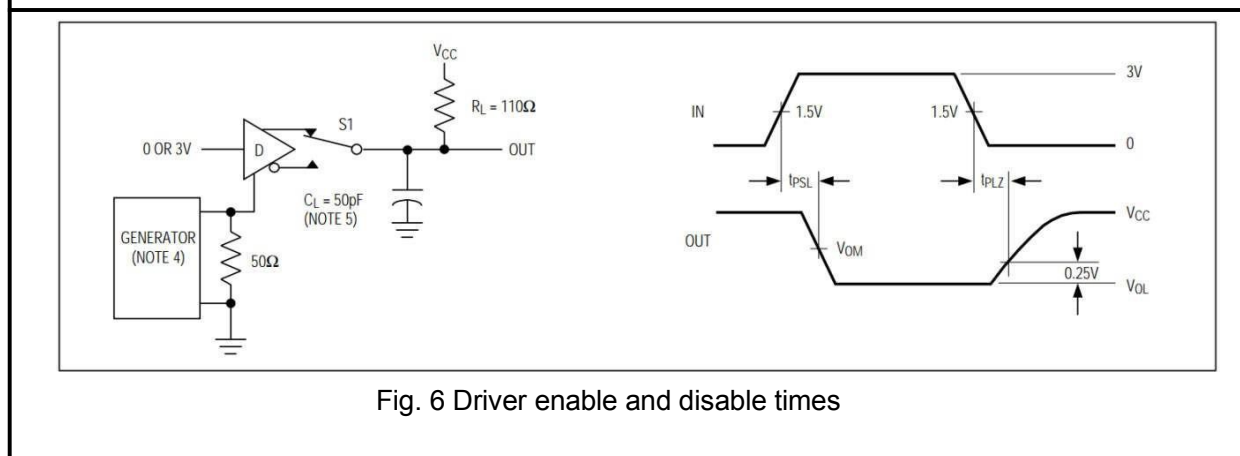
$V_{CC}$

$R_L = 110\Omega$

S1

0 OR 3V

D

OUT

$C_L = 50pF$
(NOTE 5)

GENERATOR
(NOTE 4)

$50\Omega$

3V

IN

1.5V

1.5V

0

$t_{PSL}$

$t_{PLZ}$

OUT

$V_{CC}$

$V_{OM}$

0.25V

$V_{OL}$

Fig. 6 Driver enable and disable times